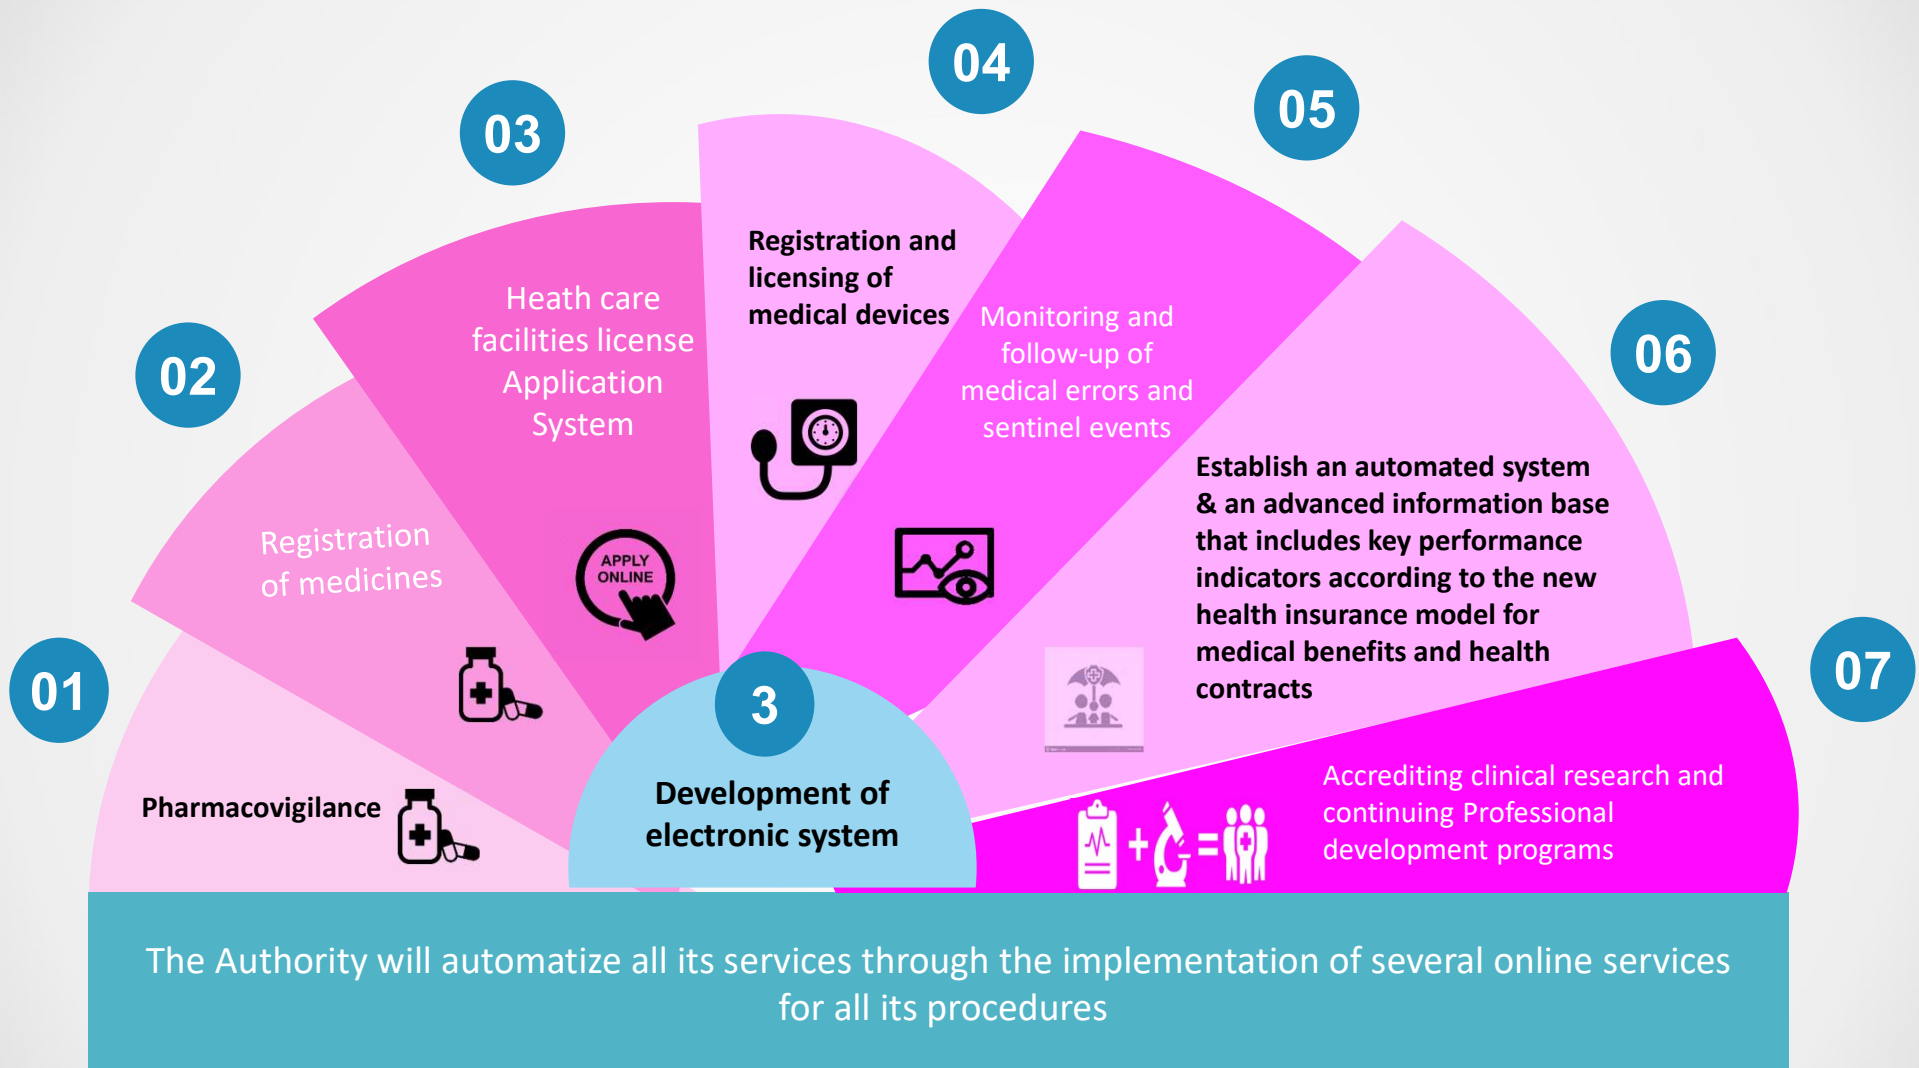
01

Pharmacovigilance

02

Registration of medicines

03

Heath care facilities license Application System

APPLY ONLINE

04

Registration and licensing of medical devices

05

Monitoring and follow-up of medical errors and sentinel events

06

Establish an automated system & an advanced information base that includes key performance indicators according to the new health insurance model for medical benefits and health contracts

07

Accrediting clinical research and continuing Professional development programs

3

Development of electronic system

The Authority will automatize all its services through the implementation of several online services for all its procedures